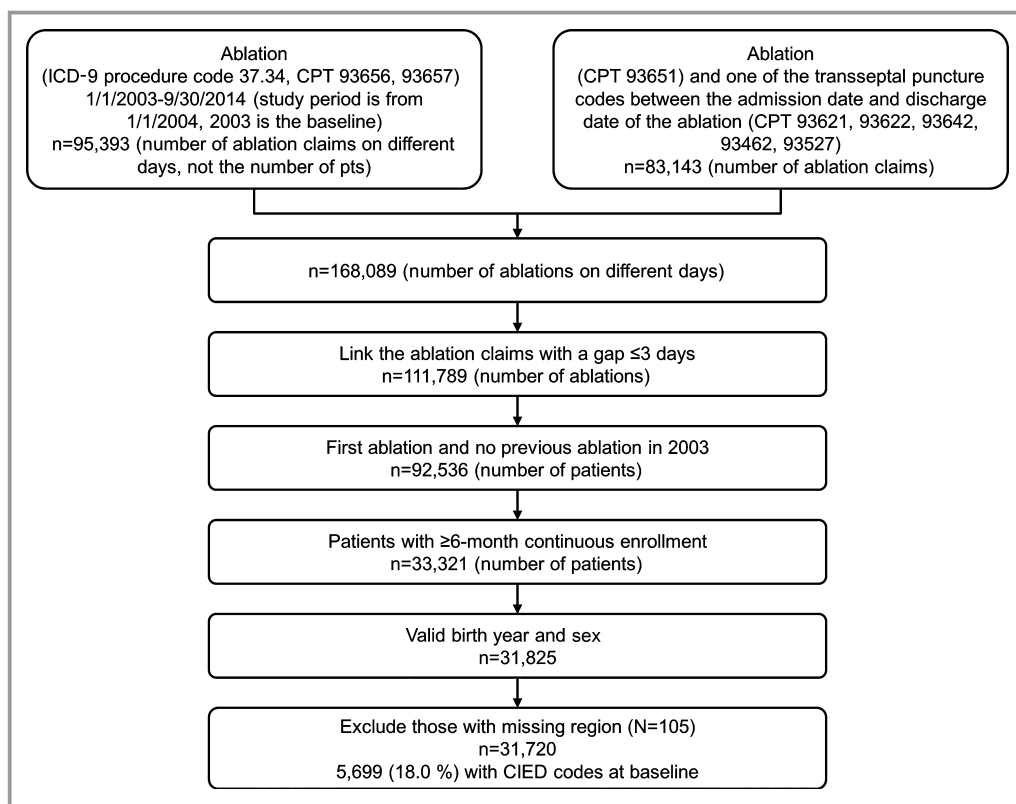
Ablation
(ICD-9 procedure code 37.34, CPT 93656, 93657)
1/1/2003-9/30/2014 (study period is from 1/1/2004, 2003 is the baseline)
n=95,393 (number of ablation claims on different days, not the number of pts)

Ablation
(CPT 93651) and one of the transseptal puncture codes between the admission date and discharge date of the ablation (CPT 93621, 93622, 93642, 93462, 93527)
n=83,143 (number of ablation claims)

n=168,089 (number of ablations on different days)

Link the ablation claims with a gap ≤3 days
n=111,789 (number of ablations)

First ablation and no previous ablation in 2003
n=92,536 (number of patients)

Patients with ≥6-month continuous enrollment
n=33,321 (number of patients)

Valid birth year and sex
n=31,825

Exclude those with missing region (N=105)
n=31,720
5,699 (18.0 %) with CIED codes at baseline